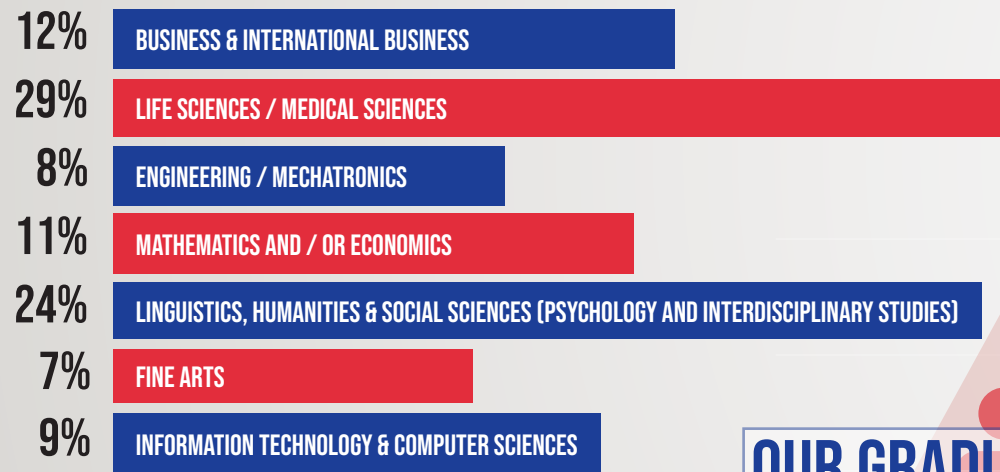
12% BUSINESS & INTERNATIONAL BUSINESS

29% LIFE SCIENCES / MEDICAL SCIENCES

8% ENGINEERING / MECHATRONICS

11% MATHEMATICS AND / OR ECONOMICS

24% LINGUISTICS, HUMANITIES & SOCIAL SCIENCES (PSYCHOLOGY AND INTERDISCIPLINARY STUDIES)

7% FINE ARTS

9% INFORMATION TECHNOLOGY & COMPUTER SCIENCES

OUR GRAD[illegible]